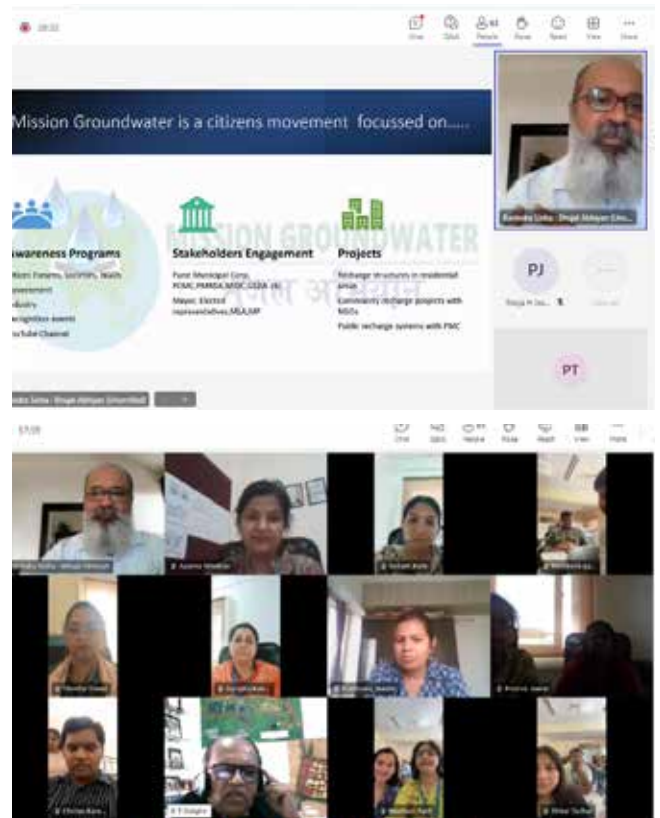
Chat Q&A People Raise React View More

Mission Groundwater is a citizens movement focussed on.....

wareness Programs
itizen Forums, Societies, Youth
overnment
dustry
ecognition events
ouTube Channel

Stakeholders Engagement
Pune Municipal Corp, PCMC, PMRDA, MIDC, GSDA etc
Mayor, Elected representatives, MLA, MP

Projects
Recharge structures in residential areas
Community recharge projects with NGOs
Public recharge systems with PMC

MISSION GROUNDWATER

PJ

PT

17:09

Chat Q&A People Raise React View More